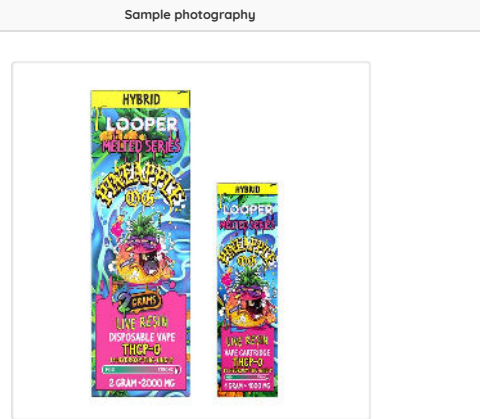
Sample photography

HYBRID
LOOPER
MELTED SERIES
PINEAPPLE OG
2 GRAMS
LIVE RESIN
DISPOSABLE VAPE
THCP-O
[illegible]
2 GRAM • 2000 MG

HYBRID
LOOPER
MELTED SERIES
PINEAPPLE OG
LIVE RESIN
VAPE CARTRIDGE
THCP-O
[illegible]
1 GRAM • 1000 MG